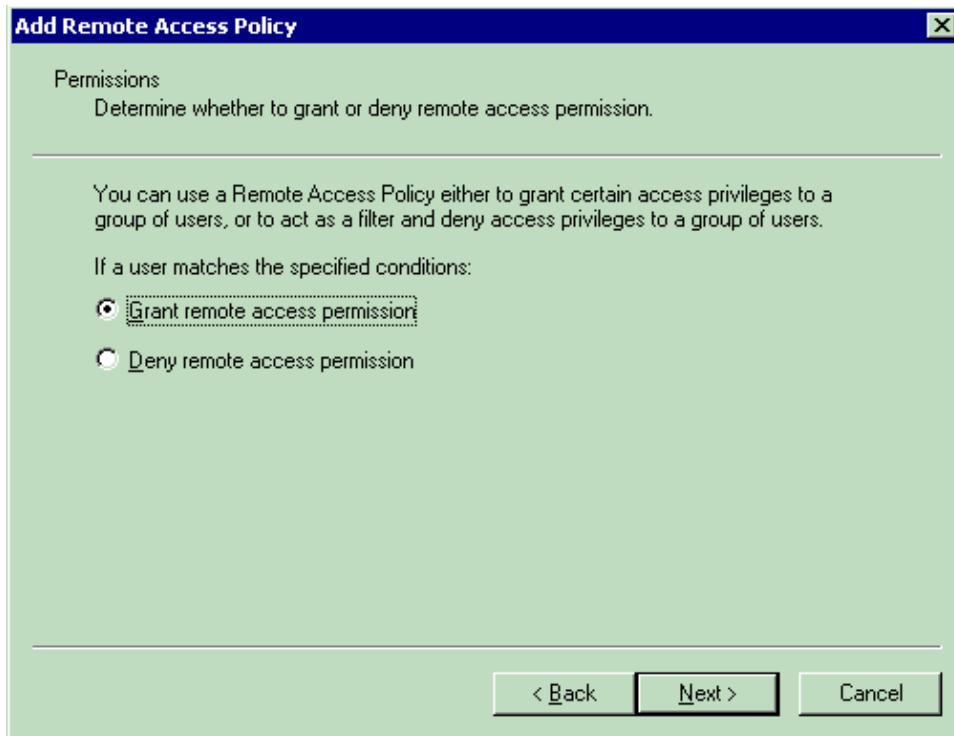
Add Remote Access Policy

×

Permissions

Determine whether to grant or deny remote access permission.

You can use a Remote Access Policy either to grant certain access privileges to a group of users, or to act as a filter and deny access privileges to a group of users.

If a user matches the specified conditions:

Grant remote access permission

Deny remote access permission

< Back

Next >

Cancel